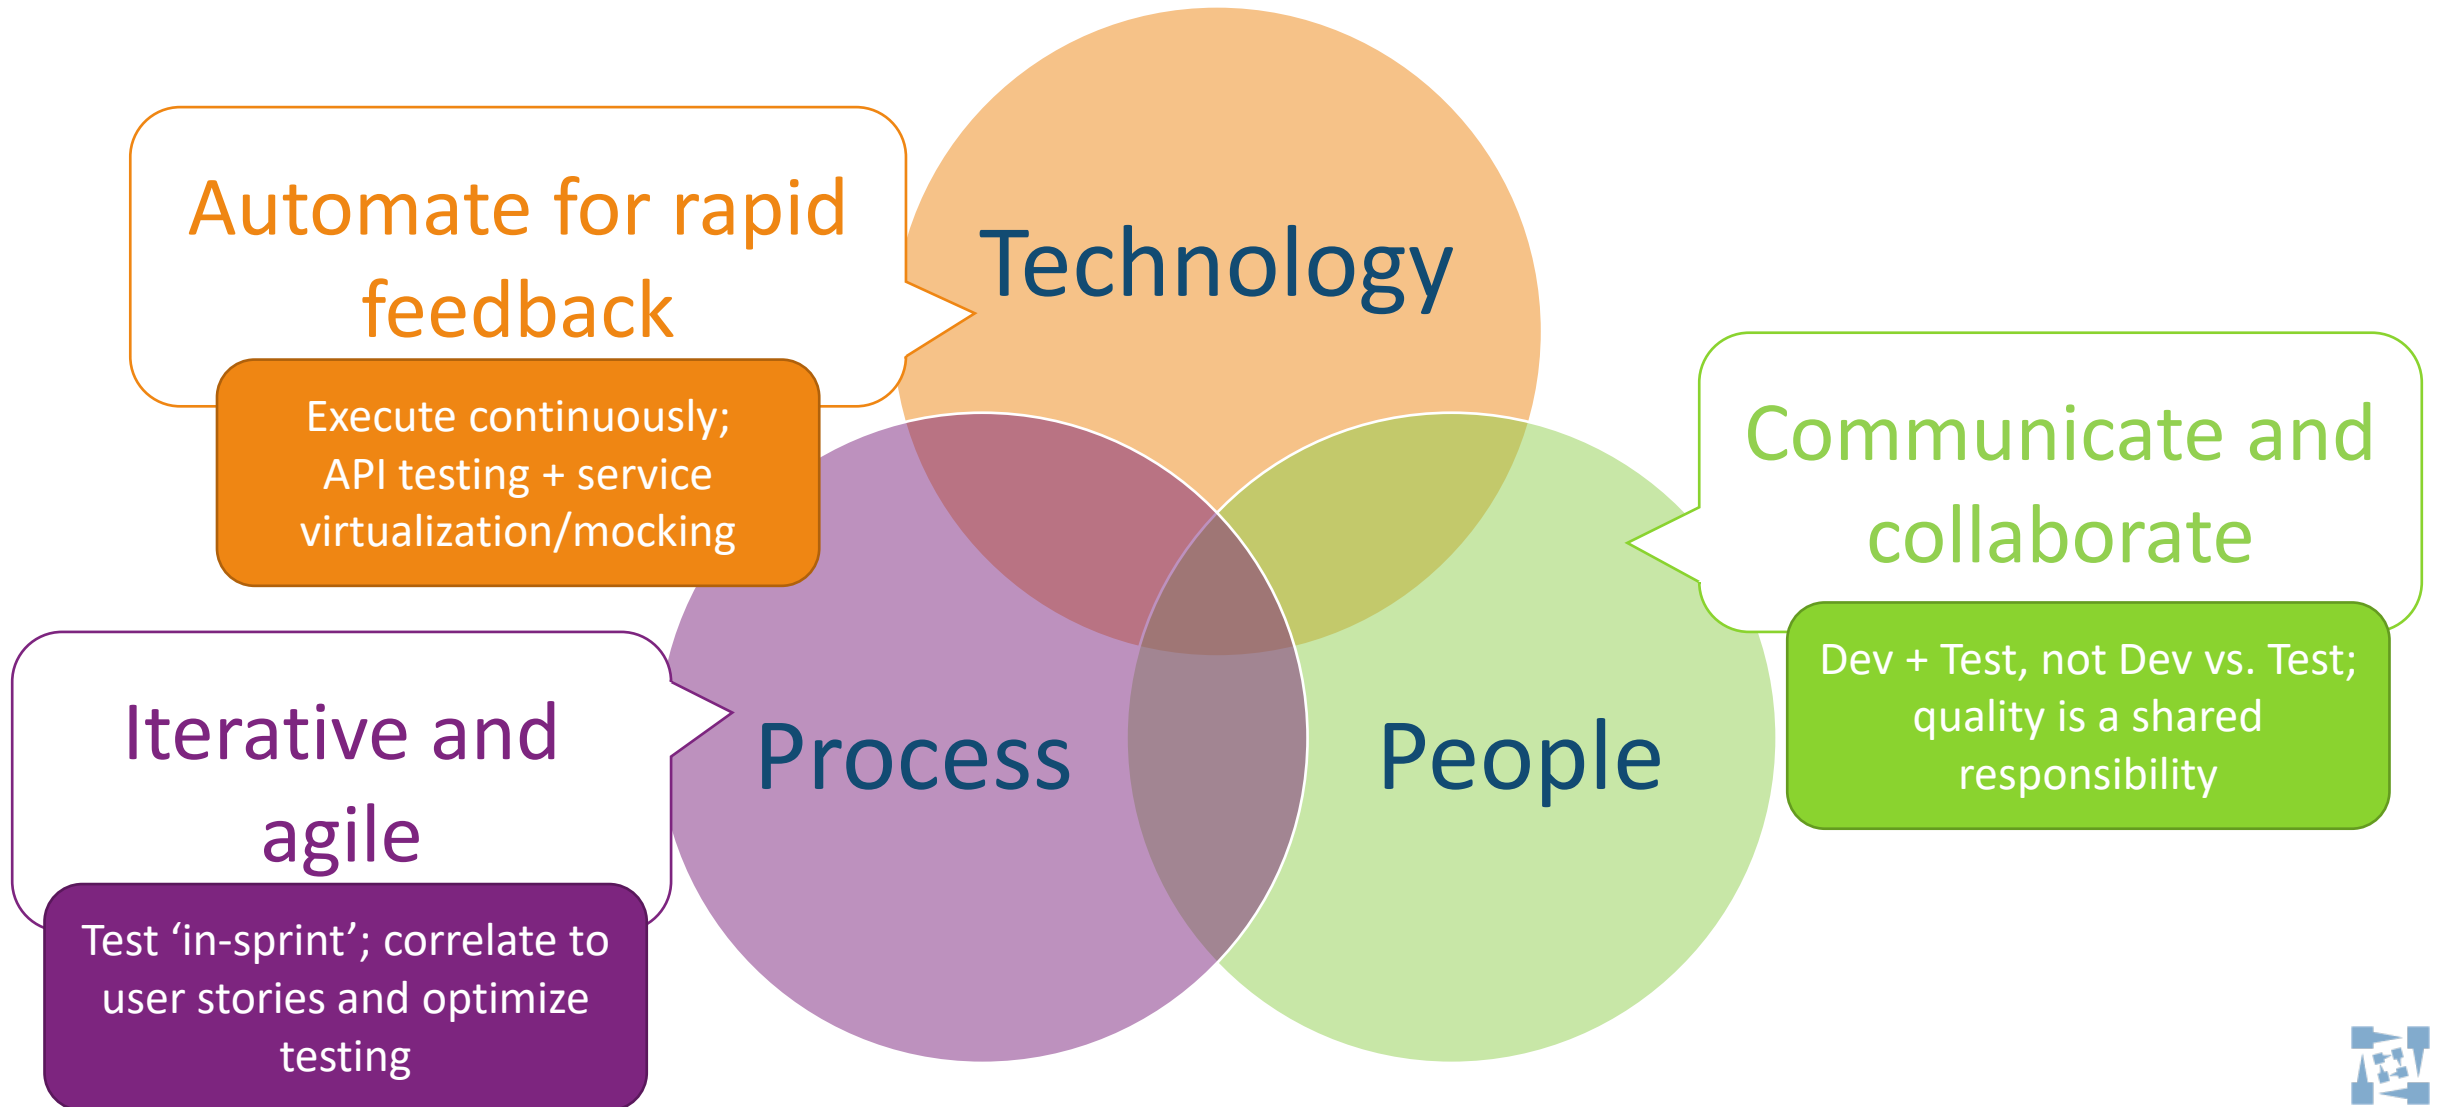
Automate for rapid feedback

Execute continuously; API testing + service virtualization/mocking

Technology

Communicate and collaborate

Dev + Test, not Dev vs. Test; quality is a shared responsibility

Iterative and agile

Test ‘in-sprint’; correlate to user stories and optimize testing

Process

People